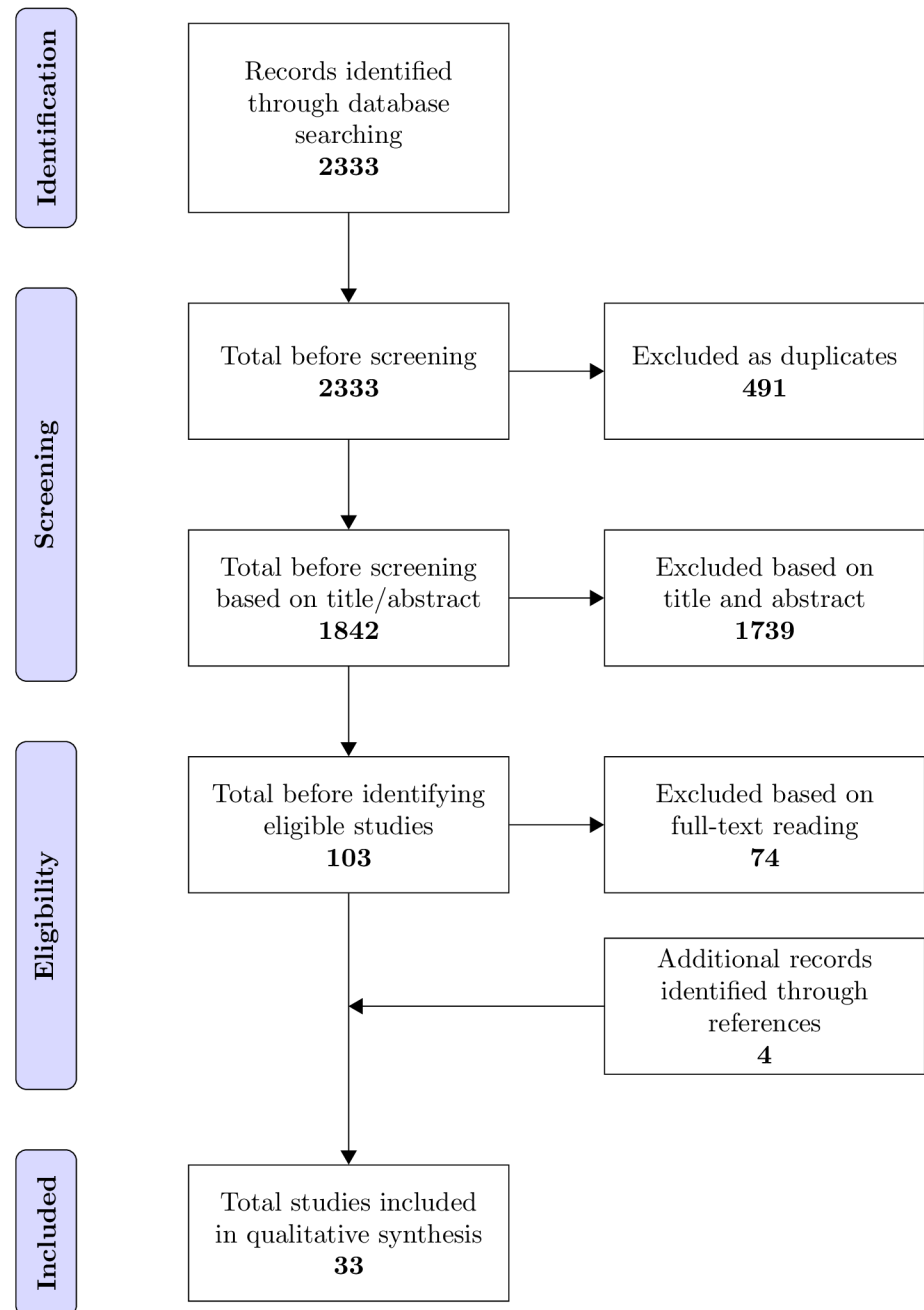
Identification

Records identified through database searching
**2333**

Screening

Total before screening
**2333**

Excluded as duplicates
**491**

Total before screening based on title/abstract
**1842**

Excluded based on title and abstract
**1739**

Eligibility

Total before identifying eligible studies
**103**

Excluded based on full-text reading
**74**

Additional records identified through references
**4**

Included

Total studies included in qualitative synthesis
**33**